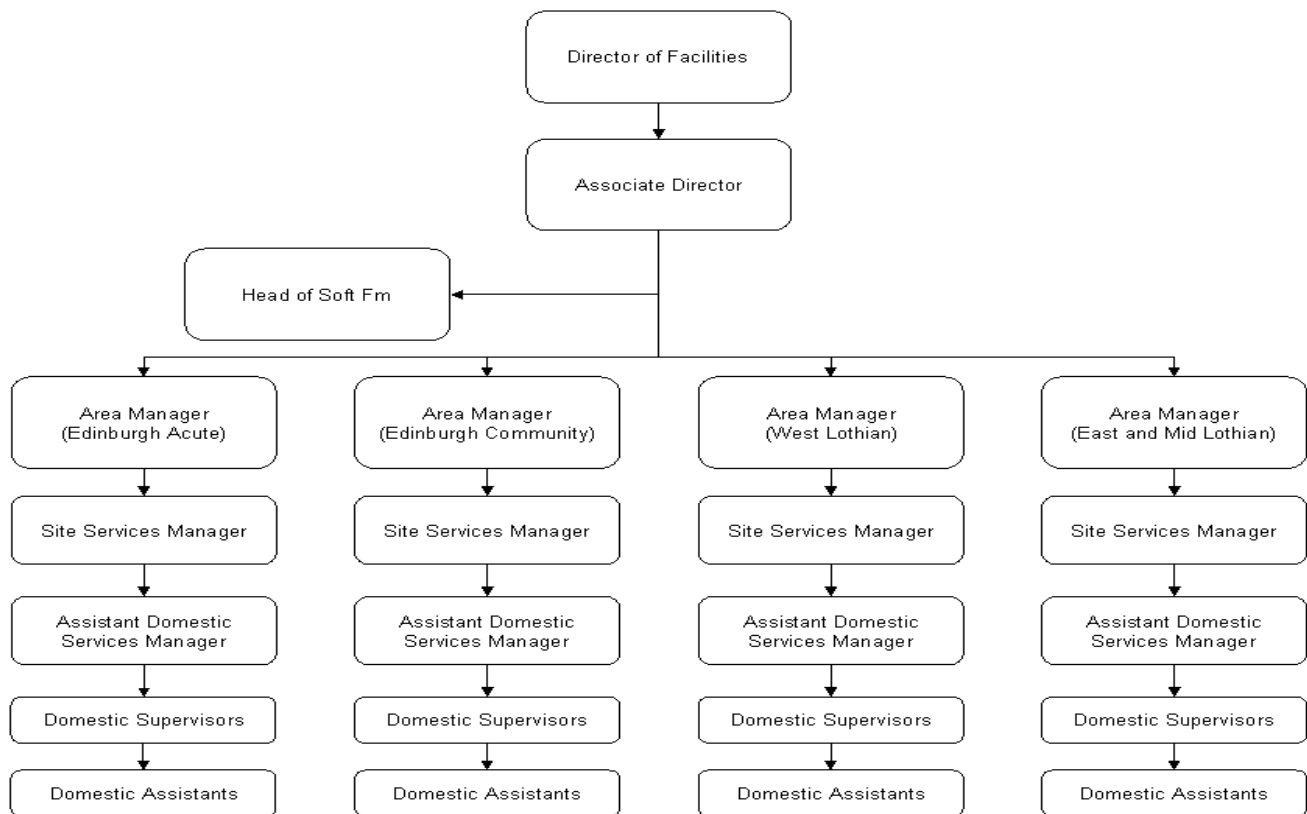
Director of Facilities

Associate Director

Head of Soft Fm

Area Manager (Edinburgh Acute)

Site Services Manager

Assistant Domestic Services Manager

Domestic Supervisors

Domestic Assistants

Area Manager (Edinburgh Community)

Site Services Manager

Assistant Domestic Services Manager

Domestic Supervisors

Domestic Assistants

Area Manager (West Lothian)

Site Services Manager

Assistant Domestic Services Manager

Domestic Supervisors

Domestic Assistants

Area Manager (East and Mid Lothian)

Site Services Manager

Assistant Domestic Services Manager

Domestic Supervisors

Domestic Assistants